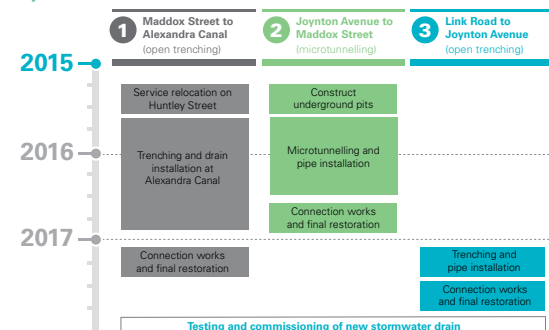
1 Maddox Street to Alexandra Canal
(open trenching)

2 Joynton Avenue to Maddox Street
(microtunnelling)

3 Link Road to Joynton Avenue
(open trenching)

2015

Service relocation on Huntley Street

Construct underground pits

2016

Trenching and drain installation at Alexandra Canal

Microtunnelling and pipe installation

Connection works and final restoration

2017

Connection works and final restoration

Trenching and pipe installation

Connection works and final restoration

Testing and commissioning of new stormwater drain